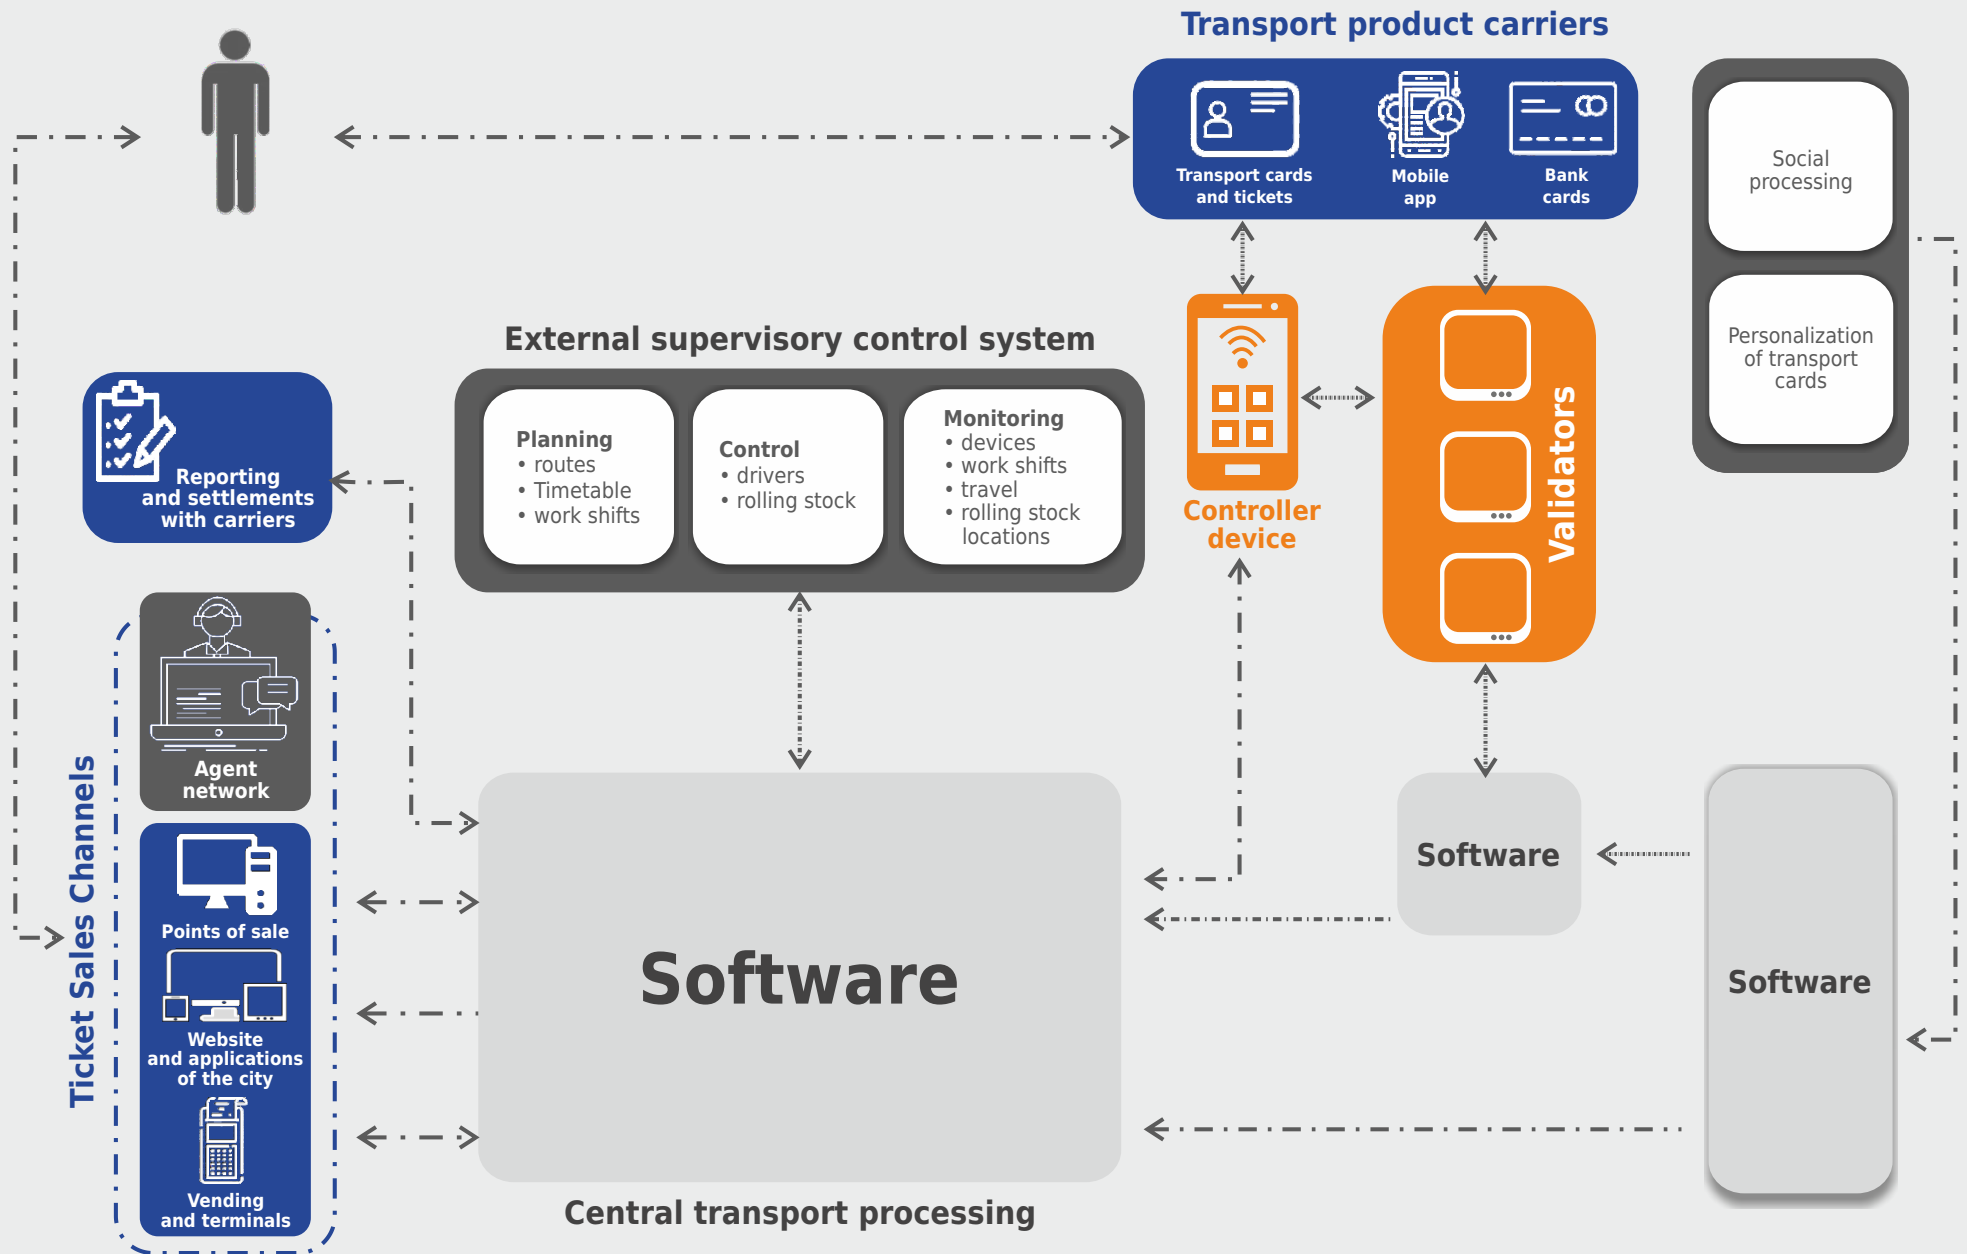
Transport product carriers

Transport cards and tickets

Mobile app

Bank cards

Social processing

Personalization of transport cards

External supervisory control system

Planning
• routes
• Timetable
• work shifts

Control
• drivers
• rolling stock

Monitoring
• devices
• work shifts
• travel
• rolling stock locations

Controller device

Validators

Reporting and settlements with carriers

Ticket Sales Channels

Agent network

Points of sale

Website and applications of the city

Vending and terminals

Software

Software

Software

Central transport processing